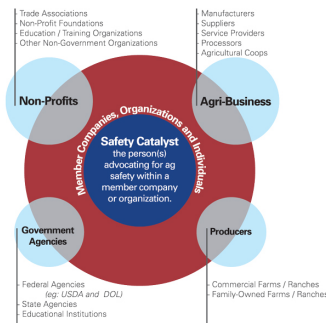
Trade Associations
Non-Profit Foundations
Education / Training Organizations
Other Non-Government Organizations

Manufacturers
Suppliers
Service Providers
Processors
Agricultural Coops

Non-Profits

Agri-Business

Member Companies, Organizations and Individuals

Safety Catalyst
the person(s) advocating for ag safety within a member company or organization.

Government Agencies

Producers

Federal Agencies (eg: USDA and DOL)
State Agencies
Educational Institutions

Commercial Farms / Ranches
Family-Owned Farms / Ranches